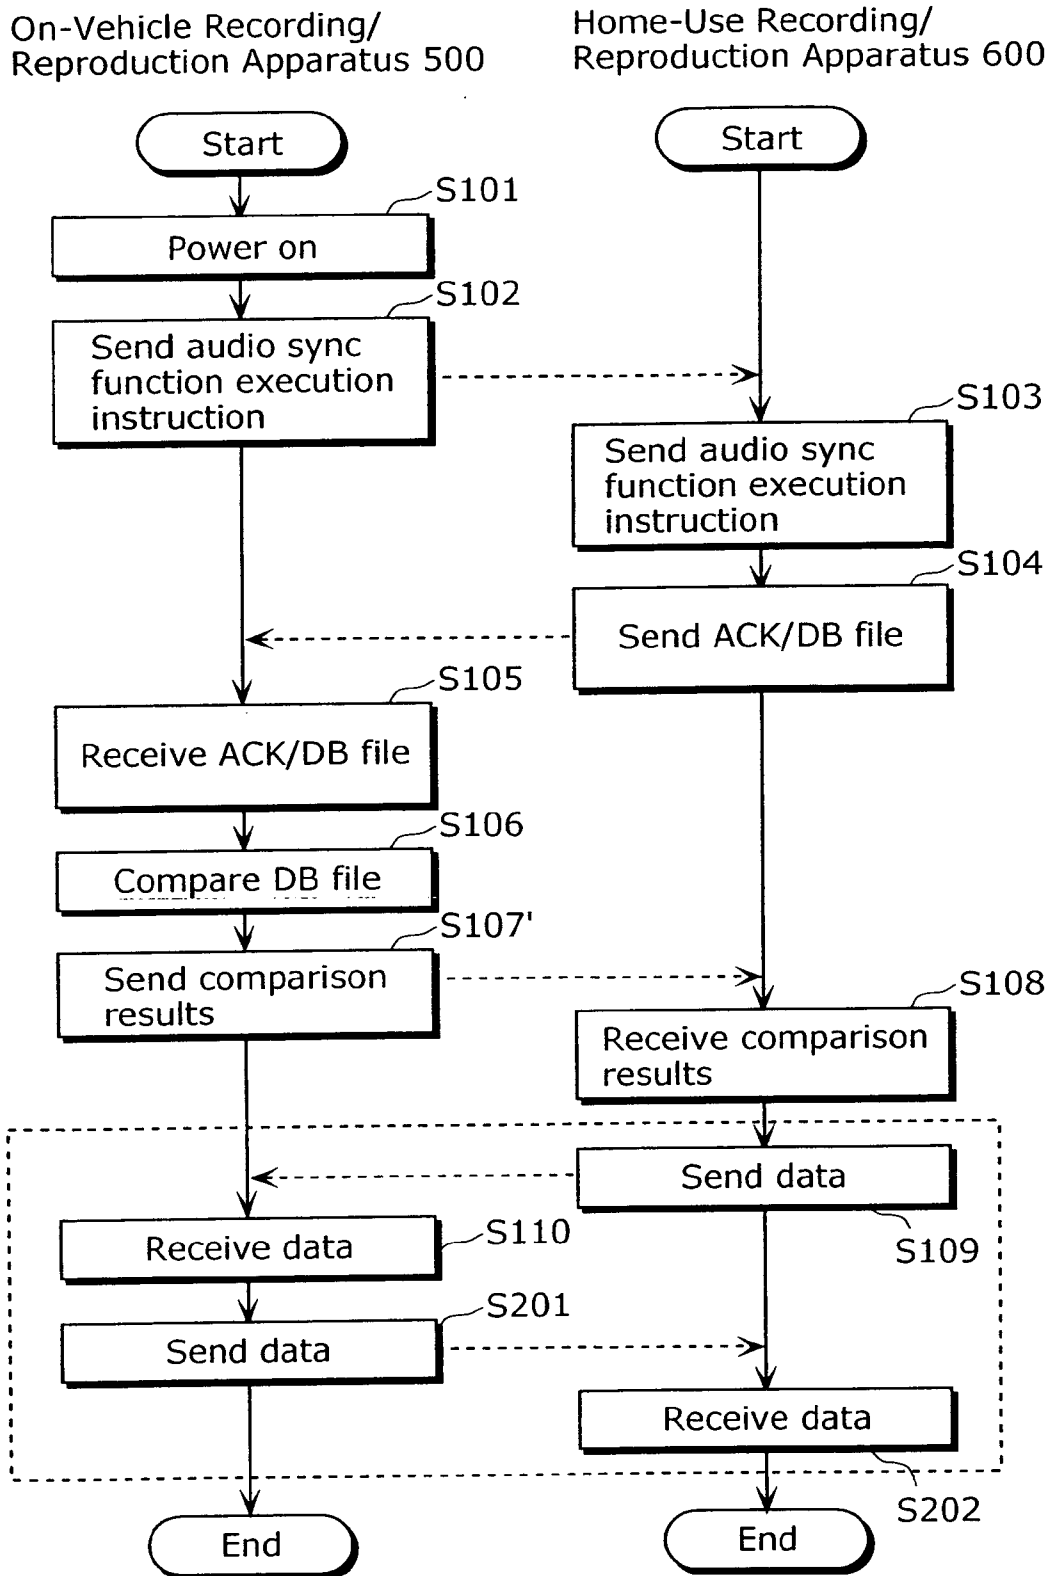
On-Vehicle Recording/
Reproduction Apparatus 500

Home-Use Recording/
Reproduction Apparatus 600

Start

Start

S101

Power on

S102

Send audio sync function execution instruction

S103

Send audio sync function execution instruction

S104

Send ACK/DB file

S105

Receive ACK/DB file

S106

Compare DB file

S107'

Send comparison results

S108

Receive comparison results

Send data

S109

Receive data

S110

S201

Send data

Receive data

S202

End

End